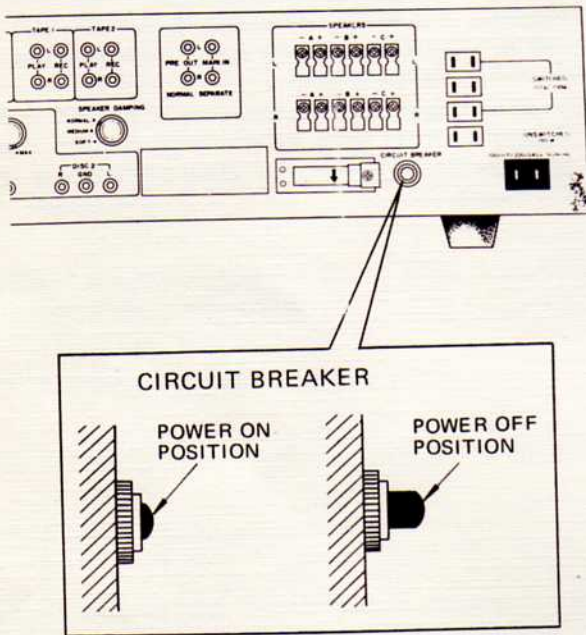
TAPE 1
TAPE 2
PLAY REC
PLAY REC
L
R
L
R
PRE OUT MAIN IN
NORMAL SEPARATE
SPEAKERS
— A + — B + — C +
— A + — B + — C +
SPEAKER DAMPING
NORMAL
MEDIUM
SOFT
DISC 2
R GND L
SWITCHED
UNSWITCHED
CIRCUIT BREAKER

CIRCUIT BREAKER

POWER ON POSITION

POWER OFF POSITION